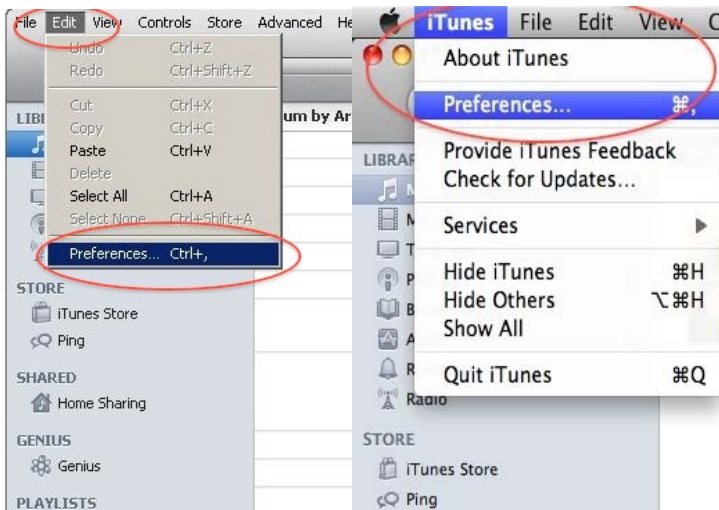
File Edit View Controls Store Advanced He

Undo Ctrl+Z
Redo Ctrl+Shift+Z
Cut Ctrl+X
Copy Ctrl+C
Paste Ctrl+V
Delete
Select All Ctrl+A
Select None Ctrl+Shift+A
Preferences... Ctrl+,

LIBR
um by Ar

STORE
iTunes Store
Ping
SHARED
Home Sharing
GENIUS
Genius
PLAYLISTS

iTunes File Edit View C

About iTunes
Preferences... ⌘,
Provide iTunes Feedback
Check for Updates...
Services
Hide iTunes ⌘H
Hide Others ⌥⌘H
Show All
Quit iTunes ⌘Q

LIBRAR
Radio
STORE
iTunes Store
Ping